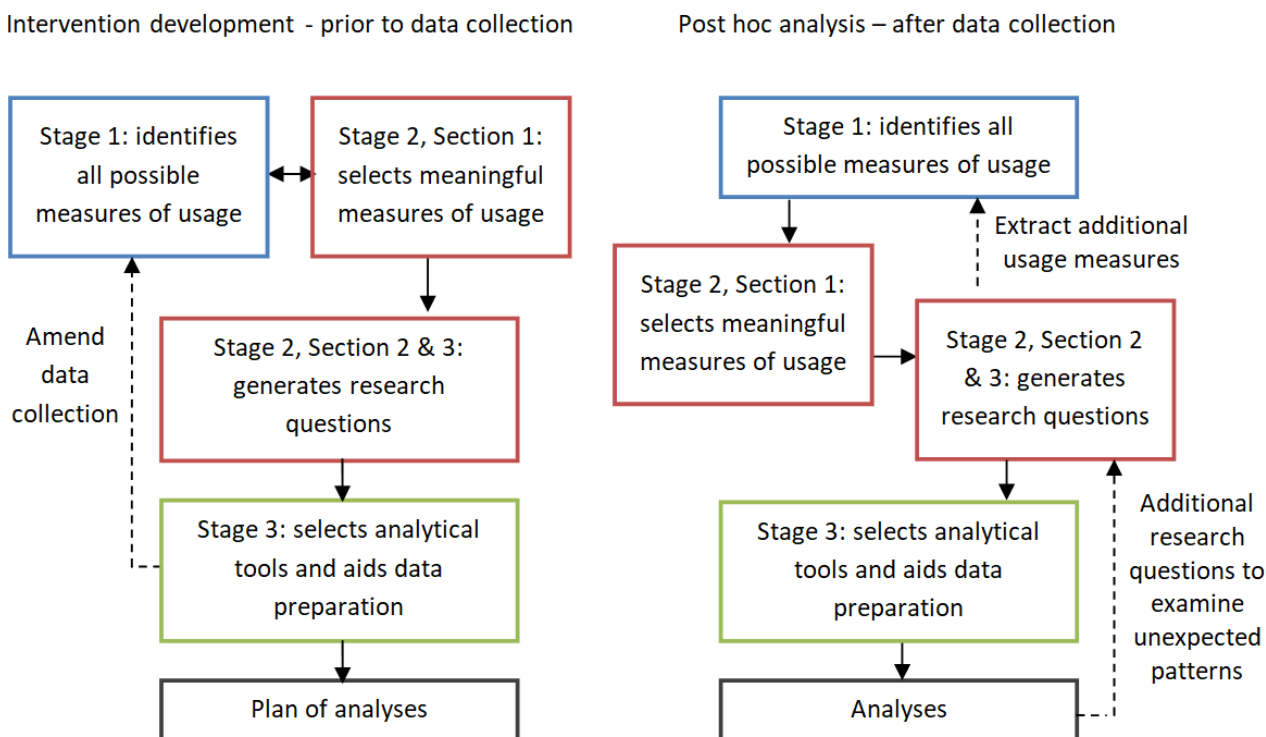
Intervention development - prior to data collection

Stage 1: identifies all possible measures of usage

Stage 2, Section 1: selects meaningful measures of usage

Stage 2, Section 2 & 3: generates research questions

Amend data collection

Stage 3: selects analytical tools and aids data preparation

Plan of analyses

Post hoc analysis – after data collection

Stage 1: identifies all possible measures of usage

Extract additional usage measures

Stage 2, Section 1: selects meaningful measures of usage

Stage 2, Section 2 & 3: generates research questions

Stage 3: selects analytical tools and aids data preparation

Additional research questions to examine unexpected patterns

Analyses